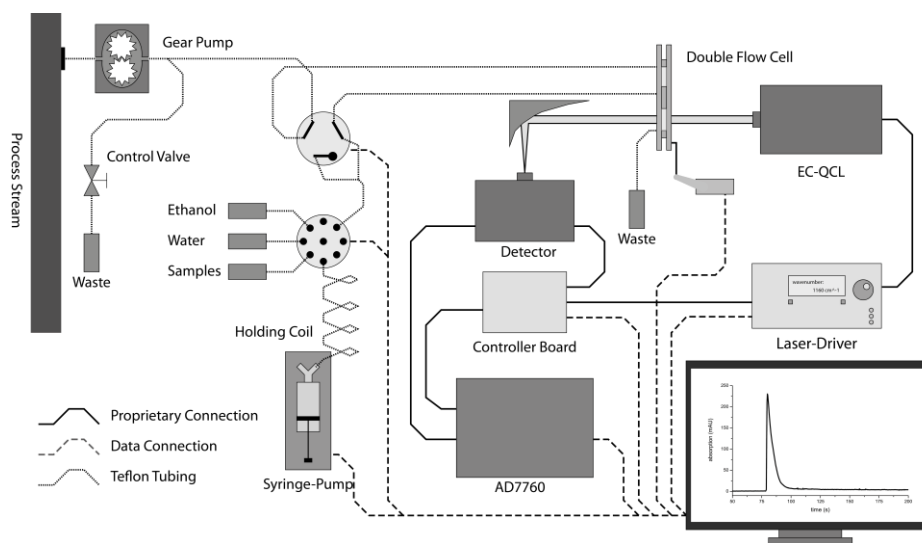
Process Stream

Gear Pump

Double Flow Cell

Control Valve

Waste

EC-QCL

Ethanol

Water

Samples

Detector

Waste

wavenumber:
1160 cm^-1

Controller Board

Laser-Driver

Holding Coil

Proprietary Connection

Data Connection

Teflon Tubing

Syringe-Pump

AD7760

250
200
150
100
50
0
absorption (mAU)
50 75 100 125 150 175 200
time (s)